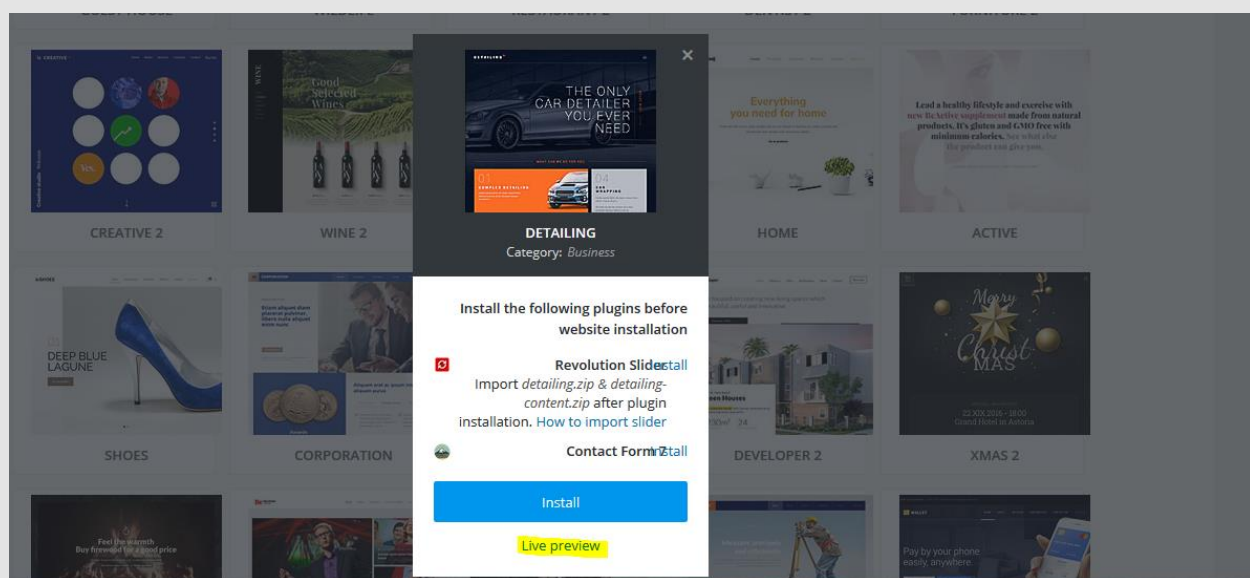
CREATIVE 2

WINE 2

Good Selected Wines

HOME

Everything you need for home

ACTIVE

Lead a healthy lifestyle and exercise with new BeActive supplement made from natural products. It's gluten and GMO free with minimum calories.

SHOES

DEEP BLUE LAGUNE

CORPORATION

DEVELOPER 2

XMAS 2

Merry Christ MAS

Feel the warmth Buy firewood for a good price

Pay by your phone easily, anywhere

×

THE ONLY CAR DETAILER YOU EVER NEED

DETAILING
Category: Business

Install the following plugins before website installation

Revolution Slider Install
Import detailing.zip & detailing-content.zip after plugin installation. How to import slider

Contact Form 7 Install

Install

Live preview